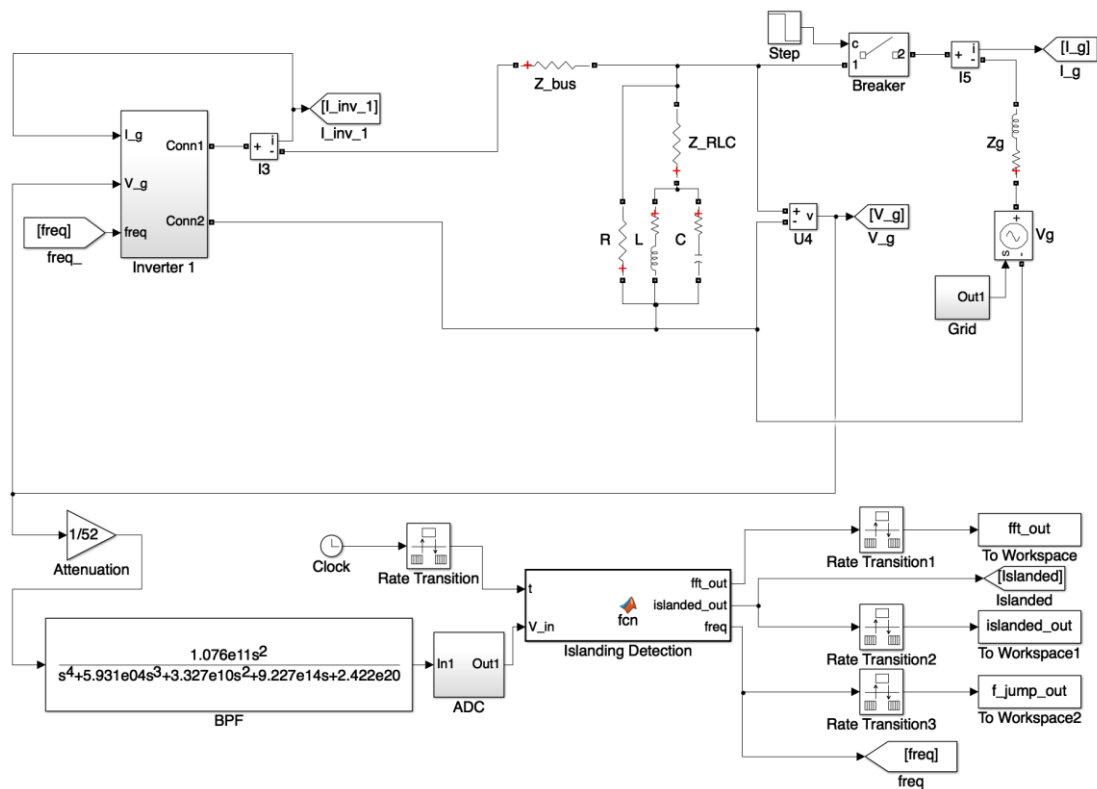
[I_inv_1]
I_inv_1
I_g
Conn1
V_g
[freq]
freq
Conn2
freq_
Inverter 1
+ i -
I3
Z_bus
Z_RLC
R
L
C
Step
c
1
2
Breaker
+ i -
I5
[I_g]
I_g
Zg
+ v -
U4
[V_g]
V_g
+
s -
Vg
Out1
Grid
1/52
Attenuation
Clock
Rate Transition
t
V_in
fcn
fft_out
islanded_out
freq
Islanding Detection
Rate Transition1
fft_out
To Workspace
[Islanded]
Islanded
Rate Transition2
islanded_out
To Workspace1
Rate Transition3
f_jump_out
To Workspace2
[freq]
freq
$\frac{1.076e11s^2}{s^4+5.931e04s^3+3.327e10s^2+9.227e14s+2.422e20}$
BPF
In1
Out1
ADC